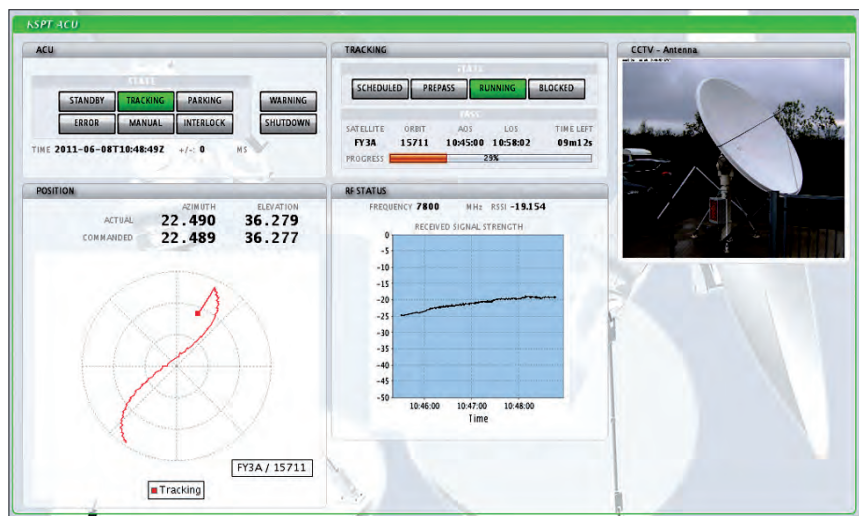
KSPT ACU

ACU

STATE

STANDBY TRACKING PARKING WARNING
ERROR MANUAL INTERLOCK SHUTDOWN

TIME 2011-06-08T10:48:49Z +/-: 0 MS

TRACKING

STATE

SCHEDULED PREPASS RUNNING BLOCKED

PASS

| SATELLITE | ORBIT | AOS | LOS | TIME LEFT |
|---|---|---|---|---|
| FY3A | 15711 | 10:45:00 | 10:58:02 | 09m12s |

PROGRESS 29%

CCTV - Antenna

POSITION

| | AZIMUTH | ELEVATION |
|---|---|---|
| ACTUAL | 22.490 | 36.279 |
| COMMANDED | 22.489 | 36.277 |

FY3A / 15711

Tracking

RF STATUS

FREQUENCY 7800 MHz RSSI -19.154

RECEIVED SIGNAL STRENGTH

0
-5
-10
-15
-20
-25
-30
-35
-40
-45
-50

10:46:00 10:47:00 10:48:00
Time